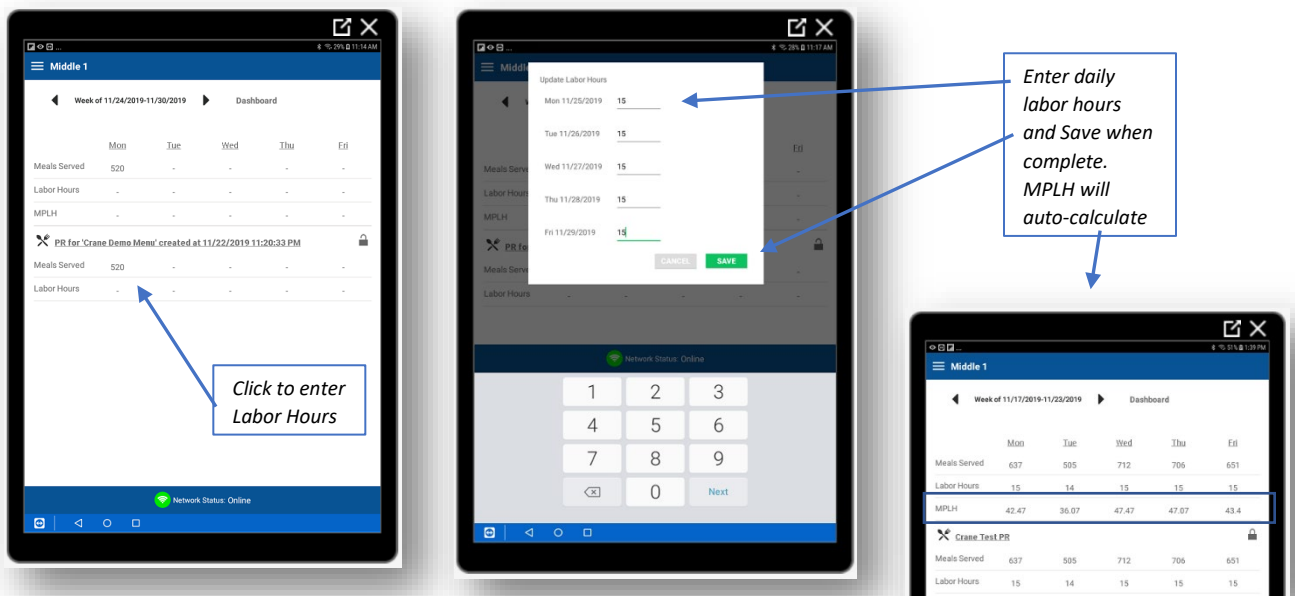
29% 11:14 AM

Middle 1

Week of 11/24/2019-11/30/2019 Dashboard

| | Mon | Tue | Wed | Thu | Fri |
|---|---|---|---|---|---|
| Meals Served | 520 | - | - | - | - |
| Labor Hours | - | - | - | - | - |
| MPLH | - | - | - | - | - |

PR for 'Crane Demo Menu' created at 11/22/2019 11:20:33 PM

| | | | | | |
|---|---|---|---|---|---|
| Meals Served | 520 | - | - | - | - |
| Labor Hours | - | - | - | - | - |

Click to enter Labor Hours

Network Status: Online

28% 11:17 AM

Middl

Update Labor Hours

Mon 11/25/2019 15

Tue 11/26/2019 15

Wed 11/27/2019 15

Thu 11/28/2019 15

Fri 11/29/2019 15

CANCEL SAVE

Fri

Meals Serv

Labor Hours

MPLH

PR fo

Meals Serv

Labor Hours

Network Status: Online

1 2 3
4 5 6
7 8 9
0 Next

Enter daily labor hours and Save when complete. MPLH will auto-calculate

51% 1:39 PM

Middle 1

Week of 11/17/2019-11/23/2019 Dashboard

| | Mon | Tue | Wed | Thu | Fri |
|---|---|---|---|---|---|
| Meals Served | 637 | 505 | 712 | 706 | 651 |
| Labor Hours | 15 | 14 | 15 | 15 | 15 |
| MPLH | 42.47 | 36.07 | 47.47 | 47.07 | 43.4 |

Crane Test PR

| | | | | | |
|---|---|---|---|---|---|
| Meals Served | 637 | 505 | 712 | 706 | 651 |
| Labor Hours | 15 | 14 | 15 | 15 | 15 |